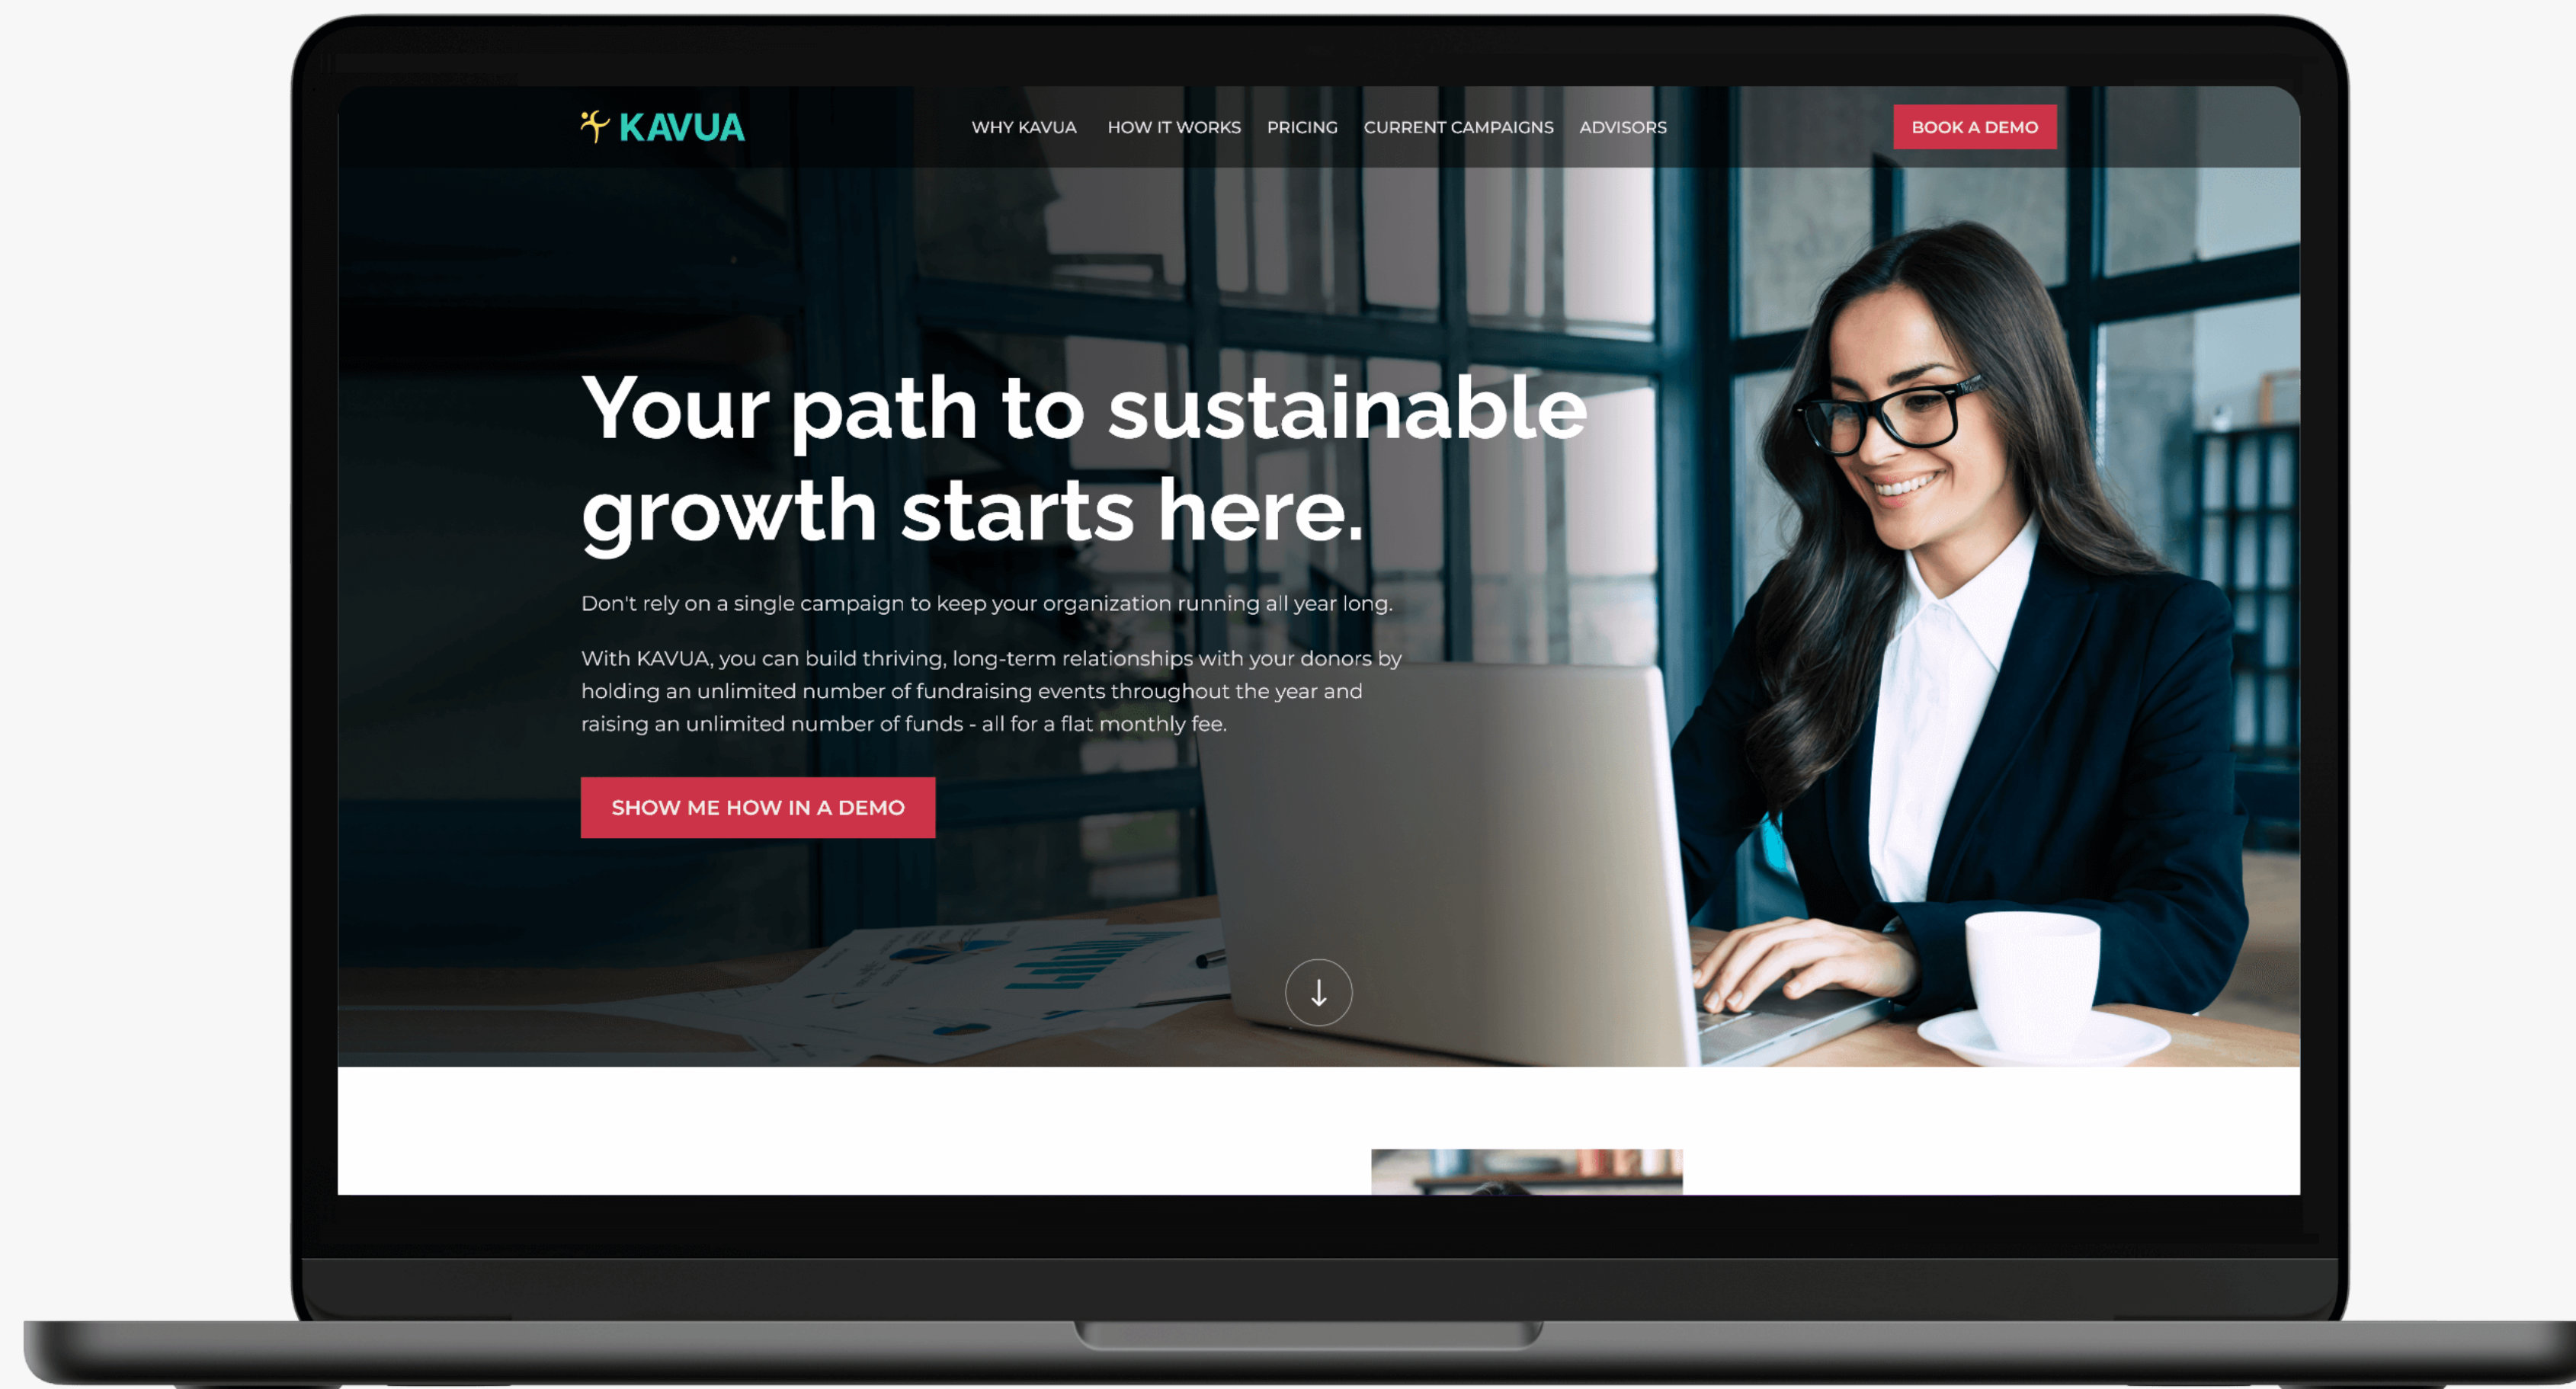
KAVUA

WHY KAVUA HOW IT WORKS PRICING CURRENT CAMPAIGNS ADVISORS

BOOK A DEMO

Your path to sustainable growth starts here.

Don't rely on a single campaign to keep your organization running all year long.

With KAVUA, you can build thriving, long-term relationships with your donors by holding an unlimited number of fundraising events throughout the year and raising an unlimited number of funds - all for a flat monthly fee.

SHOW ME HOW IN A DEMO